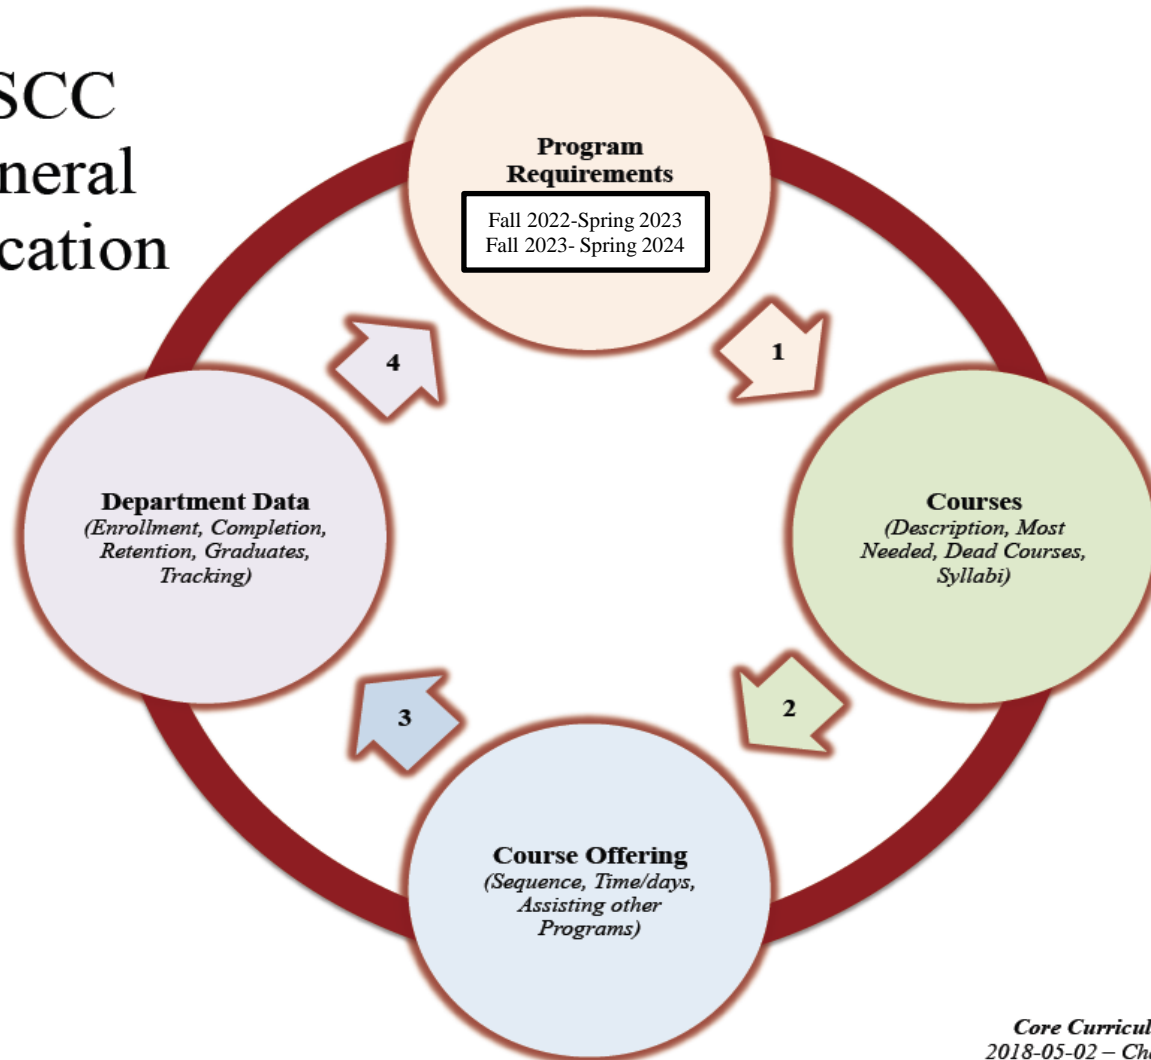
SCC
neral
cation

Program Requirements

Fall 2022-Spring 2023
Fall 2023- Spring 2024

1

Courses
(Description, Most Needed, Dead Courses, Syllabi)

2

Course Offering
(Sequence, Time/days, Assisting other Programs)

3

Department Data
(Enrollment, Completion, Retention, Graduates, Tracking)

4

Core Curricul
2018-05-02 – Ch